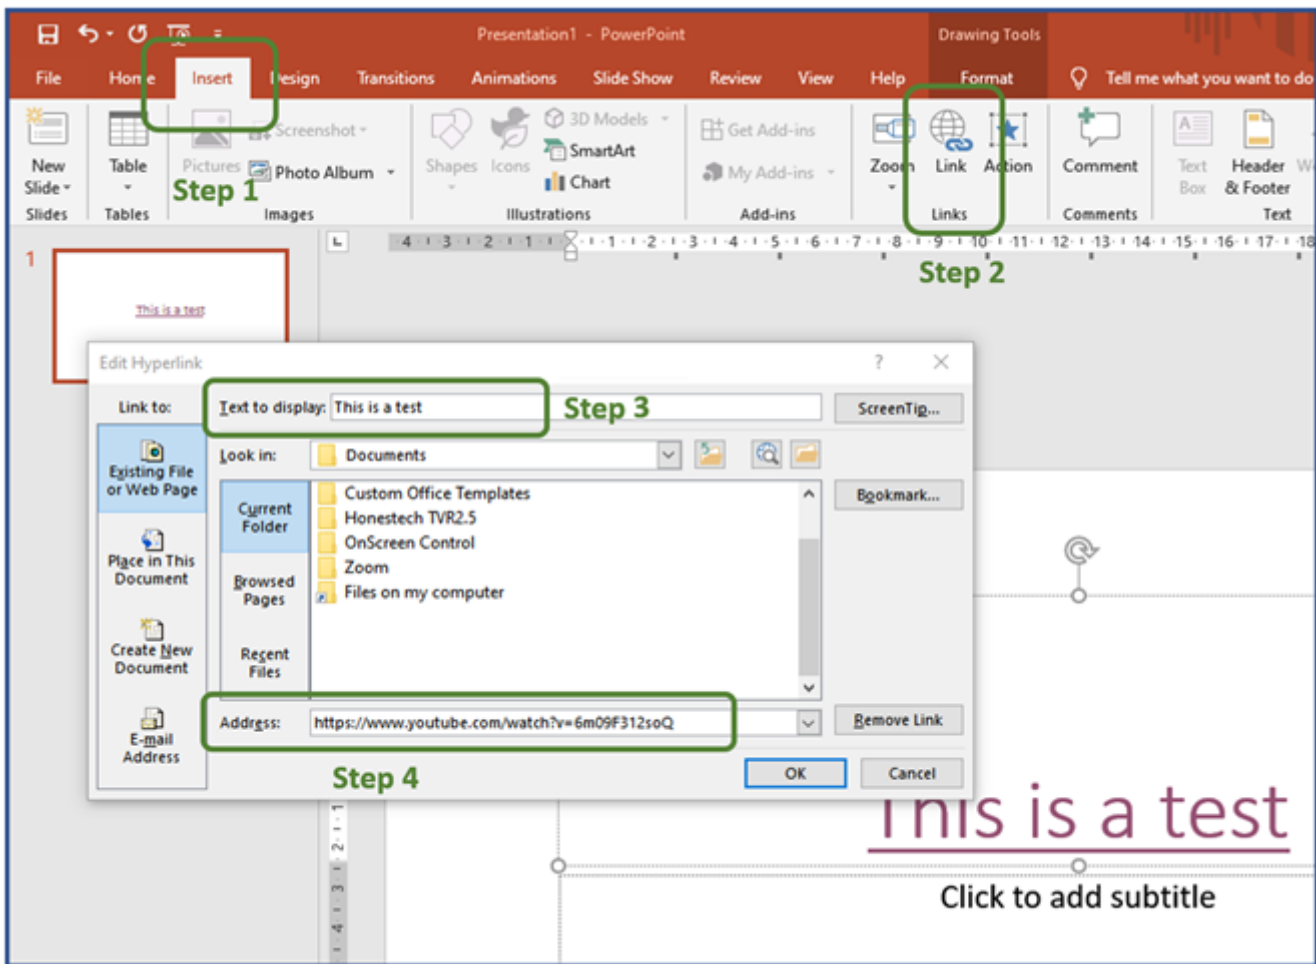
Presentation1 - PowerPoint

Drawing Tools

File Home Insert Design Transitions Animations Slide Show Review View Help Format

Tell me what you want to do

New Slide

Slides

Table

Tables

Pictures

Screenshot

Photo Album

Images

Step 1

Shapes Icons

3D Models

SmartArt

Chart

Illustrations

Get Add-ins

My Add-ins

Add-ins

Zoom Link Action

Links

Comment

Comments

Text Box

Header & Footer

Text

Step 2

1

This is a test

Edit Hyperlink

?

Link to:

Existing File or Web Page

Place in This Document

Create New Document

E-mail Address

Text to display: This is a test

Step 3

ScreenTip...

Look in: Documents

Current Folder

Browsed Pages

Recent Files

Custom Office Templates

Honestech TVR2.5

OnScreen Control

Zoom

Files on my computer

Bookmark...

Address: https://www.youtube.com/watch?v=6m09F312soQ

Remove Link

Step 4

OK

Cancel

This is a test

Click to add subtitle